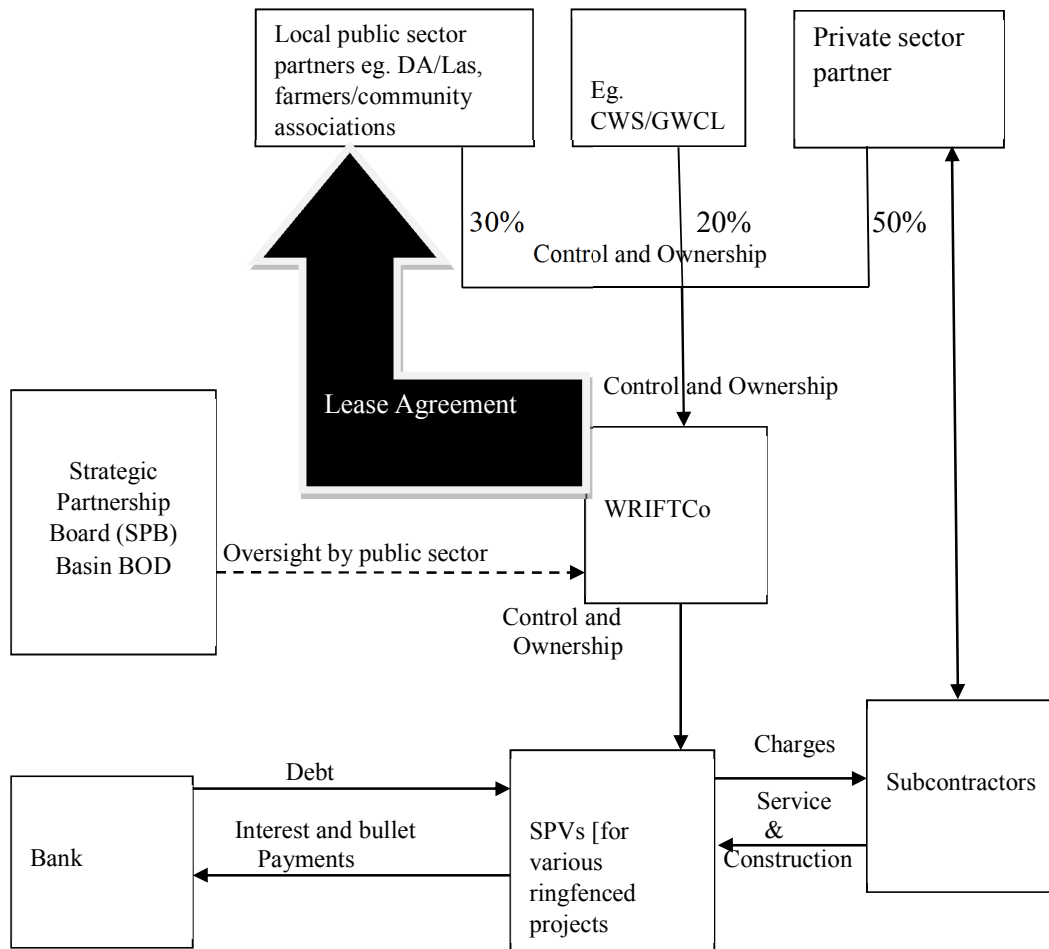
Local public sector partners eg. DA/Las, farmers/community associations

Eg. CWS/GWCL

Private sector partner

30%

20%

50%

Control and Ownership

Control and Ownership

Lease Agreement

Strategic Partnership Board (SPB) Basin BOD

WRIFTCo

Oversight by public sector

Control and Ownership

Charges

Debt

Subcontractors

Service & Construction

Interest and bullet Payments

Bank

SPVs [for various ringfenced projects